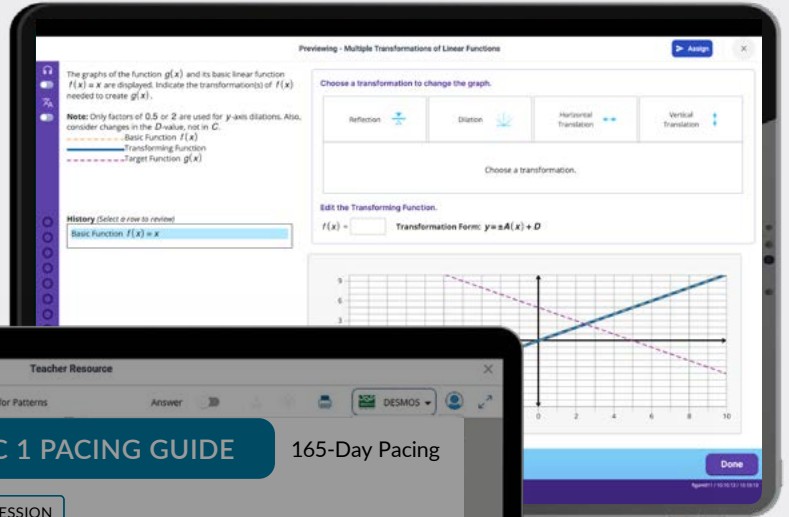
Previewing - Multiple Transformations of Linear Functions

Assign

The graphs of the function $g(x)$ and its basic linear function $f(x) = x$ are displayed. Indicate the transformation(s) of $f(x)$ needed to create $g(x)$.

Note: Only factors of 0.5 or 2 are used for $y$-axis dilations. Also, consider changes in the $D$-value, not in $C$.

Basic Function $f(x)$
Transforming Function
Target Function $g(x)$

Choose a transformation to change the graph.

| Reflection | Dilation | Horizontal Translation | Vertical Translation |
|---|---|---|---|

Choose a transformation.

Edit the Transforming Function.

$f(x) =$ Transformation Form: $y = \pm A(x) + D$

History (Select a row to review)

Basic Function $f(x) = x$

9
6
3

0 2 4 6 8 10

Done

Teacher Resource

for Patterns

Answer

DESMOS

C 1 PACING GUIDE

165-Day Pacing

ESSION